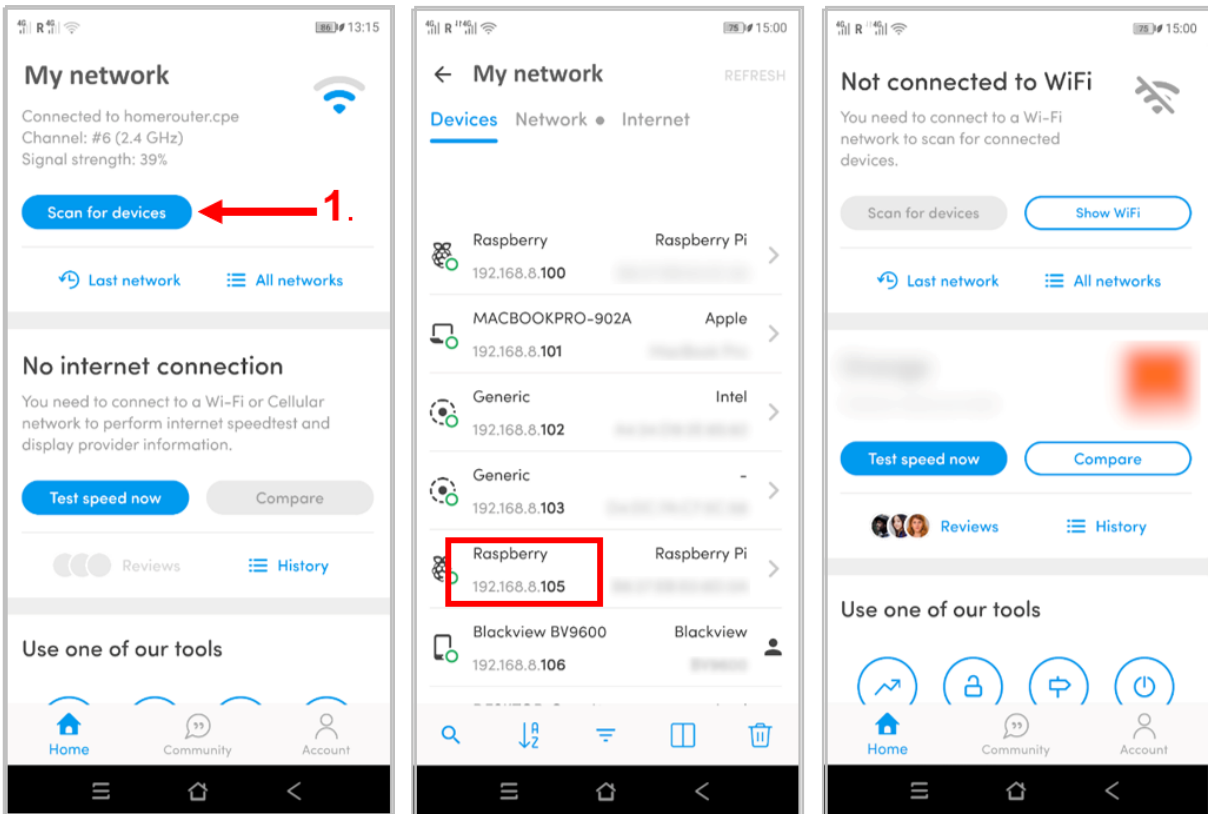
86 13:15

My network

Connected to homerouter.cpe
Channel: #6 (2.4 GHz)
Signal strength: 39%

Scan for devices

1.

Last network
All networks

No internet connection

You need to connect to a Wi-Fi or Cellular network to perform internet speedtest and display provider information.

Test speed now
Compare

Reviews
History

Use one of our tools

Home
Community
Account

75 15:00

My network
REFRESH

Devices
Network
Internet

Raspberry
Raspberry Pi
192.168.8.100

MACBOOKPRO-902A
Apple
192.168.8.101

Generic
Intel
192.168.8.102

Generic
-
192.168.8.103

Raspberry
Raspberry Pi
192.168.8.105

Blackview BV9600
Blackview
192.168.8.106

75 15:00

Not connected to WiFi

You need to connect to a Wi-Fi network to scan for connected devices.

Scan for devices
Show WiFi

Last network
All networks

Test speed now
Compare

Reviews
History

Use one of our tools

Home
Community
Account